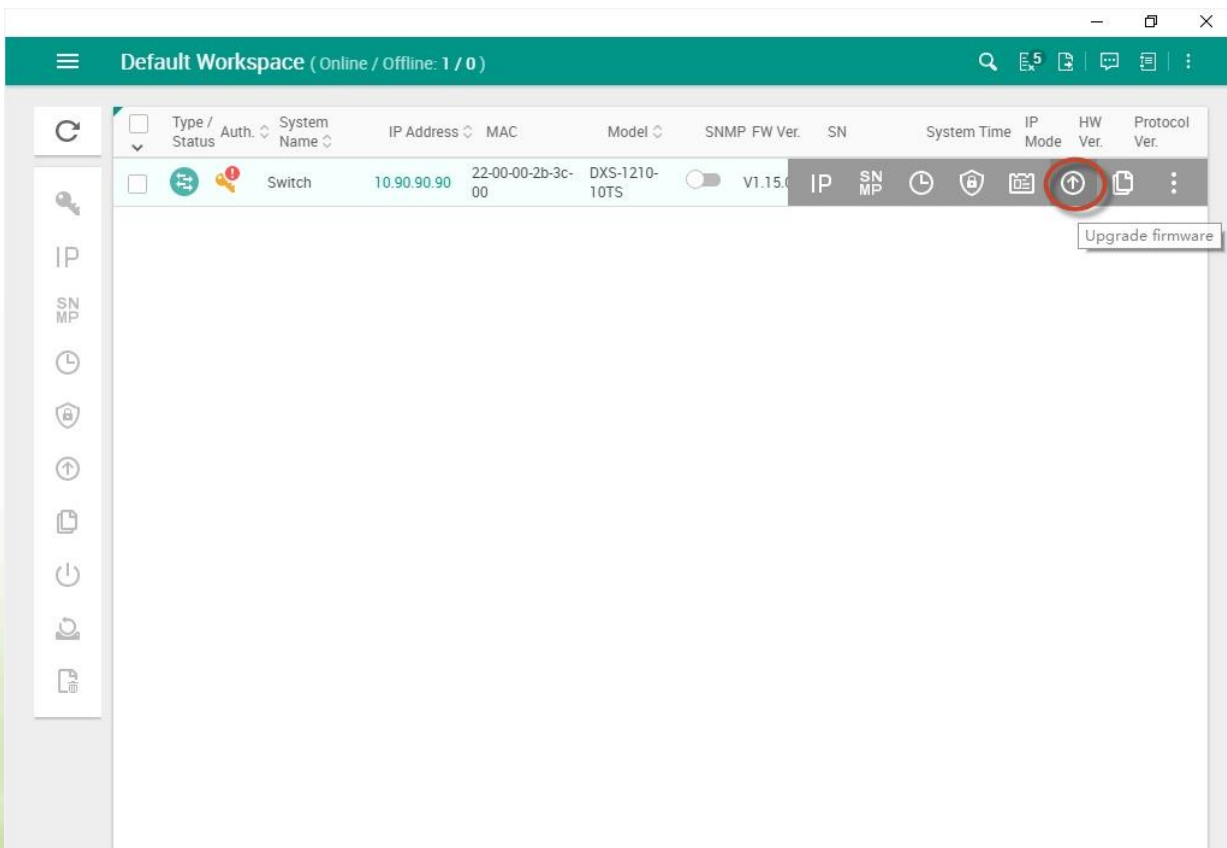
Default Workspace ( Online / Offline: 1 / 0 )

IP
SN MP

| Type / Status | Auth. | System Name | IP Address | MAC | Model | SNMP | FW Ver. | SN | System Time | IP Mode | HW Ver. | Protocol Ver. |
|---|---|---|---|---|---|---|---|---|---|---|---|---|
| | | Switch | 10.90.90.90 | 22-00-00-2b-3c-00 | DXS-1210-10TS | | V1.15.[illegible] | | | | | |

IP SN MP

Upgrade firmware